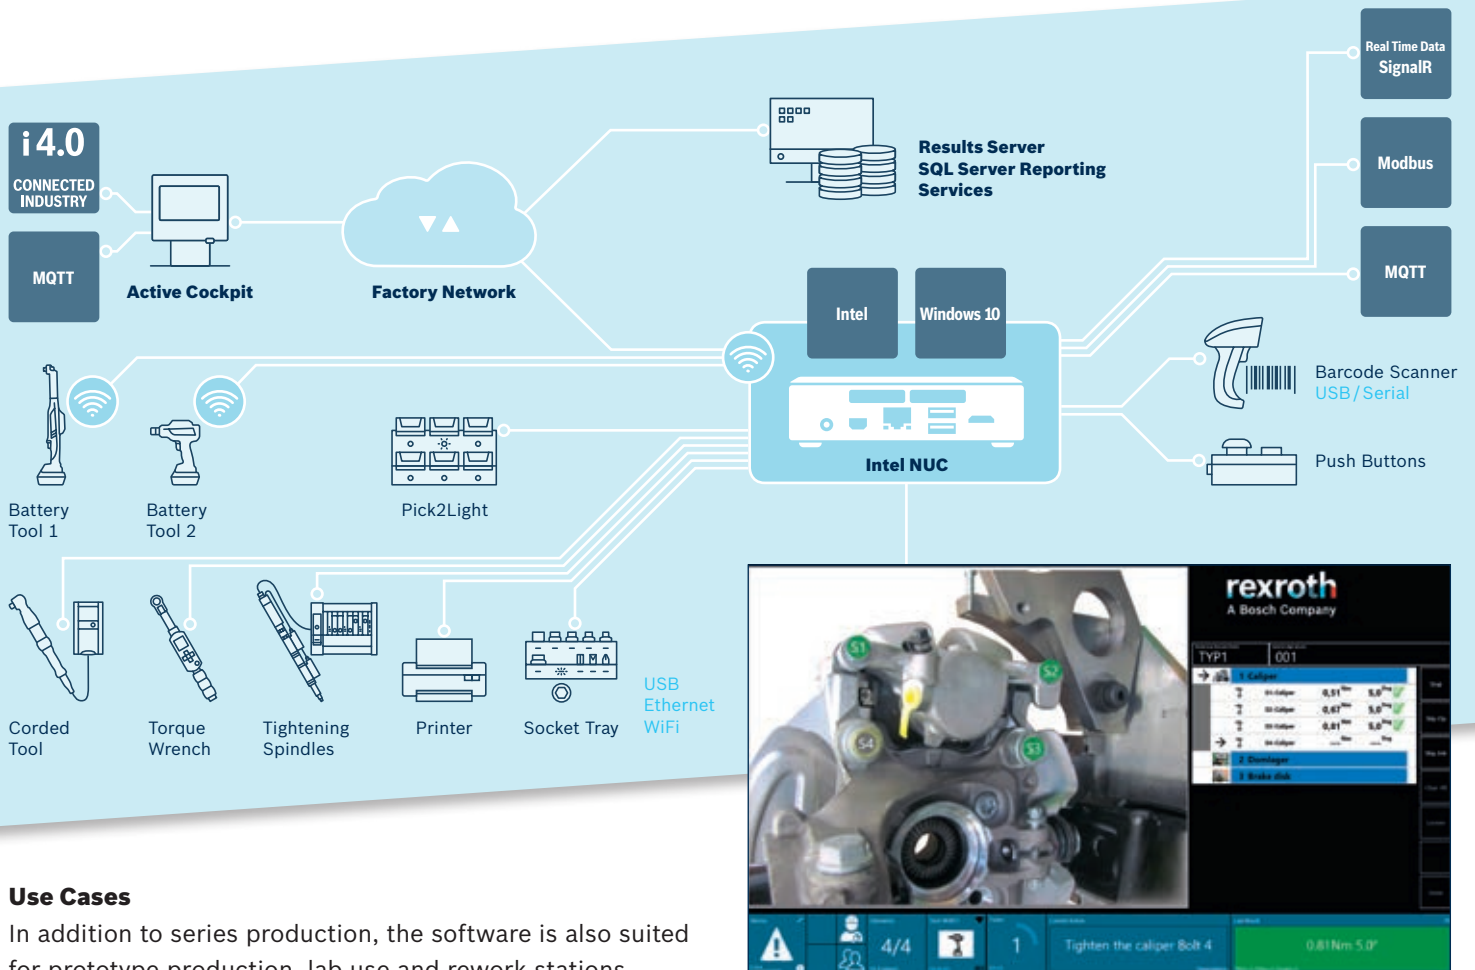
i4.0
CONNECTED INDUSTRY

MQTT

Active Cockpit

Factory Network

Results Server
SQL Server Reporting Services

Real Time Data
SignalR

Modbus

MQTT

Intel

Windows 10

Intel NUC

Barcode Scanner
USB / Serial

Push Buttons

Battery Tool 1

Battery Tool 2

Pick2Light

Corded Tool

Torque Wrench

Tightening Spindles

Printer

Socket Tray

USB
Ethernet
WiFi

rexroth
A Bosch Company

TYP1
001

S1
S2
S3
S4

4/4
1
Tighten the caliper Bolt 4
0.81Nm 5.0°

Use Cases
In addition to series production, the software is also suited for prototype production, lab use and rework stations.